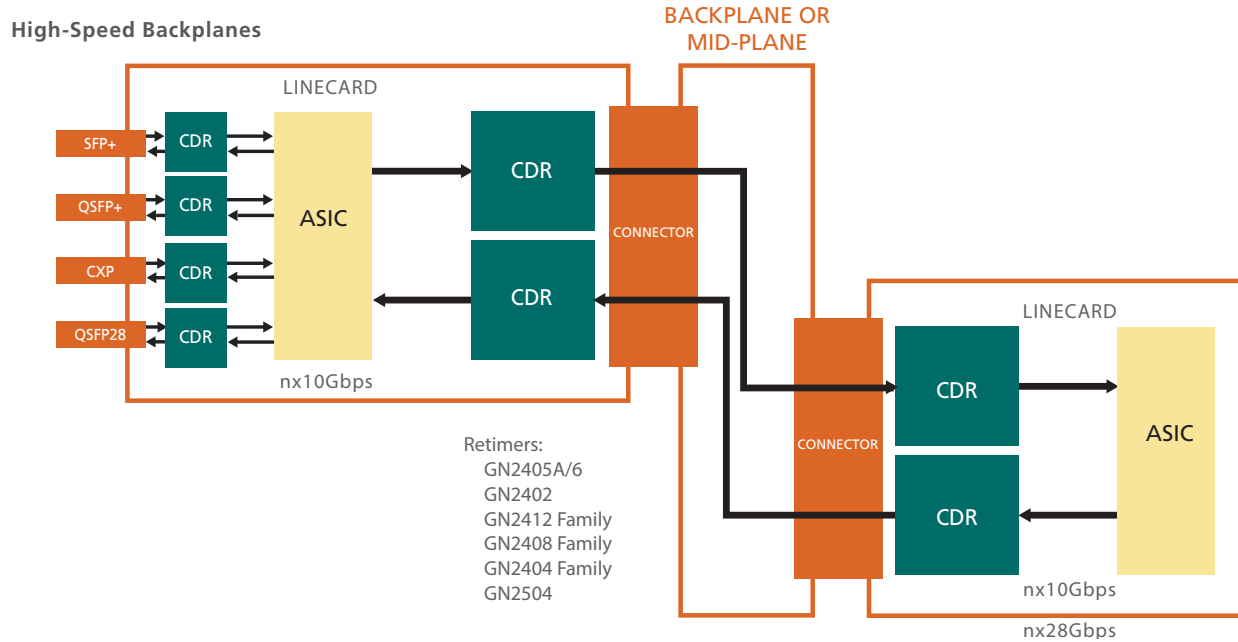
High-Speed Backplanes

BACKPLANE OR MID-PLANE

LINECARD

SFP+
QSFP+
CXP
QSFP28

CDR
CDR
CDR
CDR

ASIC

CDR
CDR

CONNECTOR

nx10Gbps

LINECARD

CONNECTOR

CDR
CDR

ASIC

nx10Gbps
nx28Gbps

Retimers:
GN2405A/6
GN2402
GN2412 Family
GN2408 Family
GN2404 Family
GN2504